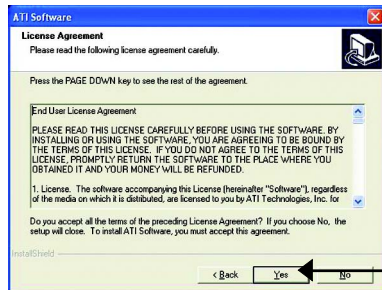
ATI Software

License Agreement

Please read the following license agreement carefully.

Press the PAGE DOWN key to see the rest of the agreement.

End User License Agreement

PLEASE READ THIS LICENSE CAREFULLY BEFORE USING THE SOFTWARE. BY INSTALLING OR USING THE SOFTWARE, YOU ARE AGREEING TO BE BOUND BY THE TERMS OF THIS LICENSE. IF YOU DO NOT AGREE TO THE TERMS OF THIS LICENSE, PROMPTLY RETURN THE SOFTWARE TO THE PLACE WHERE YOU OBTAINED IT AND YOUR MONEY WILL BE REFUNDED.

1. License. The software accompanying this License (hereinafter "Software"), regardless of the media on which it is distributed, are licensed to you by ATI Technologies, Inc. for

Do you accept all the terms of the preceding License Agreement? If you choose No, the setup will close. To install ATI Software, you must accept this agreement.

InstallShield

< Back

Yes

No